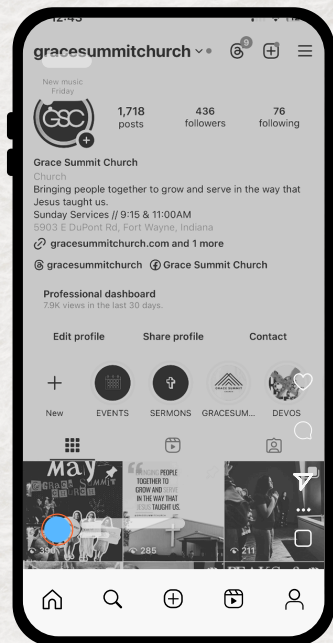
12:45

gracesummitchurch

9

New music Friday

GSC

1,718 posts

436 followers

76 following

Grace Summit Church
Church
Bringing people together to grow and serve in the way that Jesus taught us.
Sunday Services // 9:15 & 11:00AM
5903 E DuPont Rd, Fort Wayne, Indiana

gracesummitchurch.com and 1 more

gracesummitchurch Grace Summit Church

Professional dashboard
7.9K views in the last 30 days.

Edit profile Share profile Contact

New EVENTS SERMONS GRACESUM... DEVOS

May

GRACE SUMMIT CHURCH

BRINGING PEOPLE TOGETHER TO GROW AND SERVE IN THE WAY THAT JESUS TAUGHT US.

390

285

211